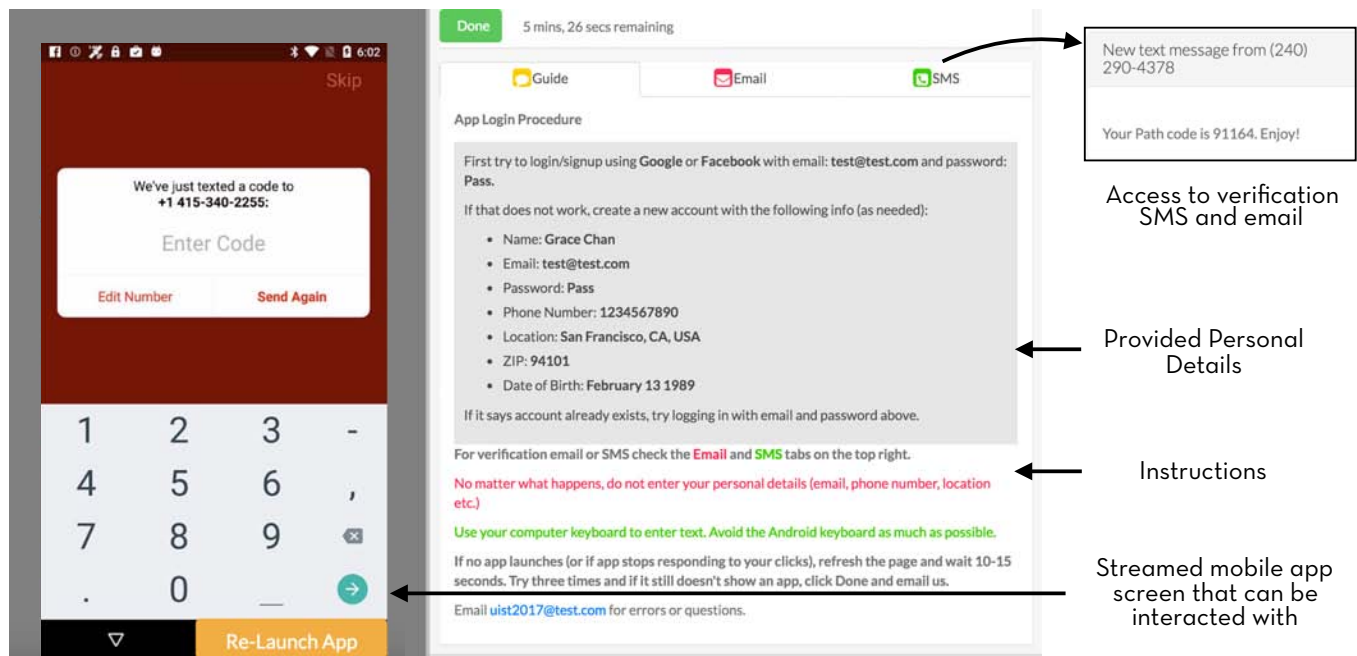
6:02

Skip

We've just texted a code to
+1 415-340-2255:

Enter Code

Edit Number Send Again

| 1 | 2 | 3 | - |
|---|---|---|---|
| 4 | 5 | 6 | , |
| 7 | 8 | 9 | |
| . | 0 | _ | |

Re-Launch App

Done 5 mins, 26 secs remaining

Guide Email SMS

App Login Procedure

First try to login/signup using Google or Facebook with email: test@test.com and password: Pass.

If that does not work, create a new account with the following info (as needed):

- Name: Grace Chan
- Email: test@test.com
- Password: Pass
- Phone Number: 1234567890
- Location: San Francisco, CA, USA
- ZIP: 94101
- Date of Birth: February 13 1989

If it says account already exists, try logging in with email and password above.

For verification email or SMS check the Email and SMS tabs on the top right.

No matter what happens, do not enter your personal details (email, phone number, location etc.)

Use your computer keyboard to enter text. Avoid the Android keyboard as much as possible.

If no app launches (or if app stops responding to your clicks), refresh the page and wait 10-15 seconds. Try three times and if it still doesn't show an app, click Done and email us.

Email uist2017@test.com for errors or questions.

New text message from (240) 290-4378

Your Path code is 91164. Enjoy!

Access to verification SMS and email

Provided Personal Details

Instructions

Streamed mobile app screen that can be interacted with